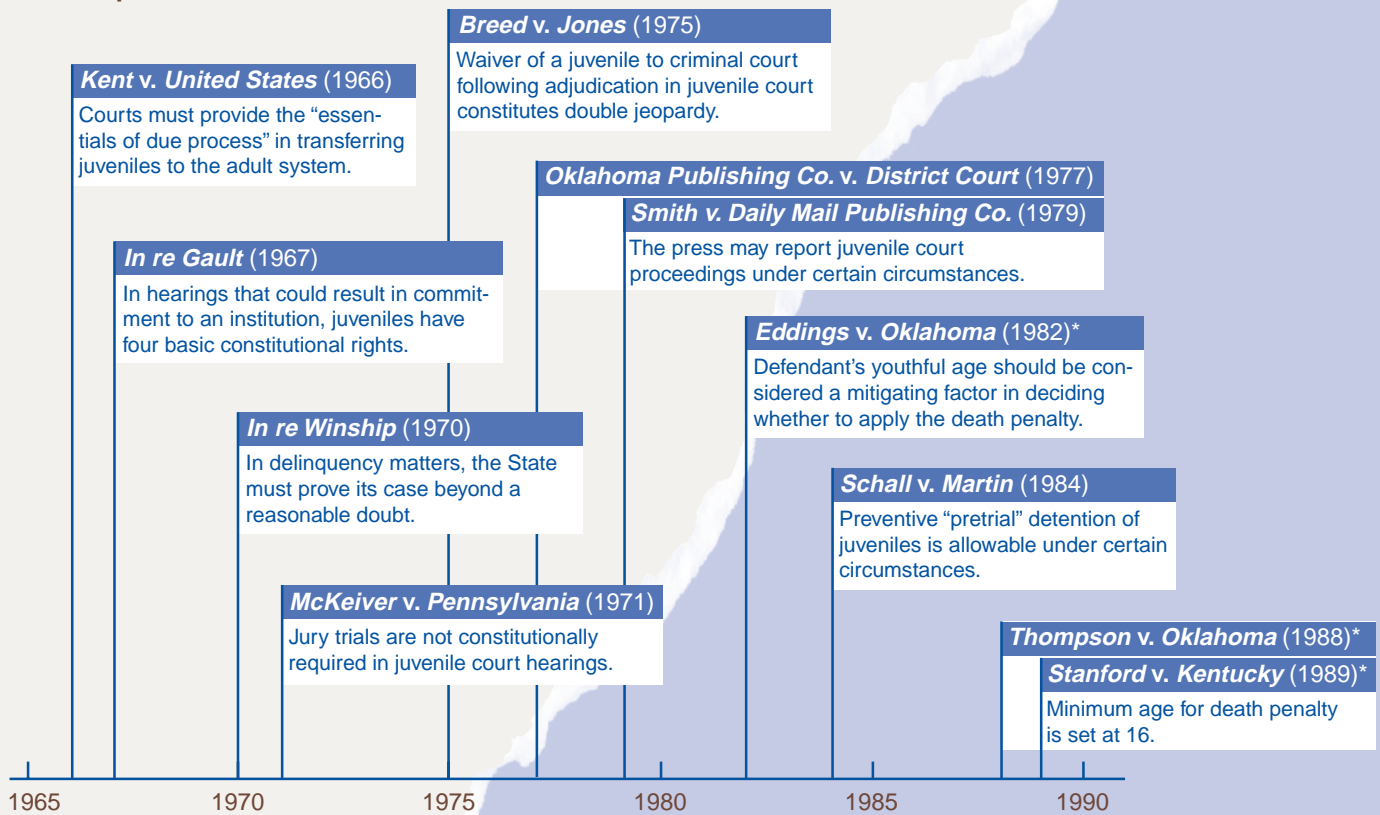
Breed v. Jones (1975)
Waiver of a juvenile to criminal court following adjudication in juvenile court constitutes double jeopardy.

Kent v. United States (1966)
Courts must provide the "essentials of due process" in transferring juveniles to the adult system.

Oklahoma Publishing Co. v. District Court (1977)

Smith v. Daily Mail Publishing Co. (1979)
The press may report juvenile court proceedings under certain circumstances.

In re Gault (1967)
In hearings that could result in commitment to an institution, juveniles have four basic constitutional rights.

Eddings v. Oklahoma (1982)*
Defendant's youthful age should be considered a mitigating factor in deciding whether to apply the death penalty.

In re Winship (1970)
In delinquency matters, the State must prove its case beyond a reasonable doubt.

Schall v. Martin (1984)
Preventive "pretrial" detention of juveniles is allowable under certain circumstances.

McKeiver v. Pennsylvania (1971)
Jury trials are not constitutionally required in juvenile court hearings.

Thompson v. Oklahoma (1988)*

Stanford v. Kentucky (1989)*
Minimum age for death penalty is set at 16.

1965 1970 1975 1980 1985 1990